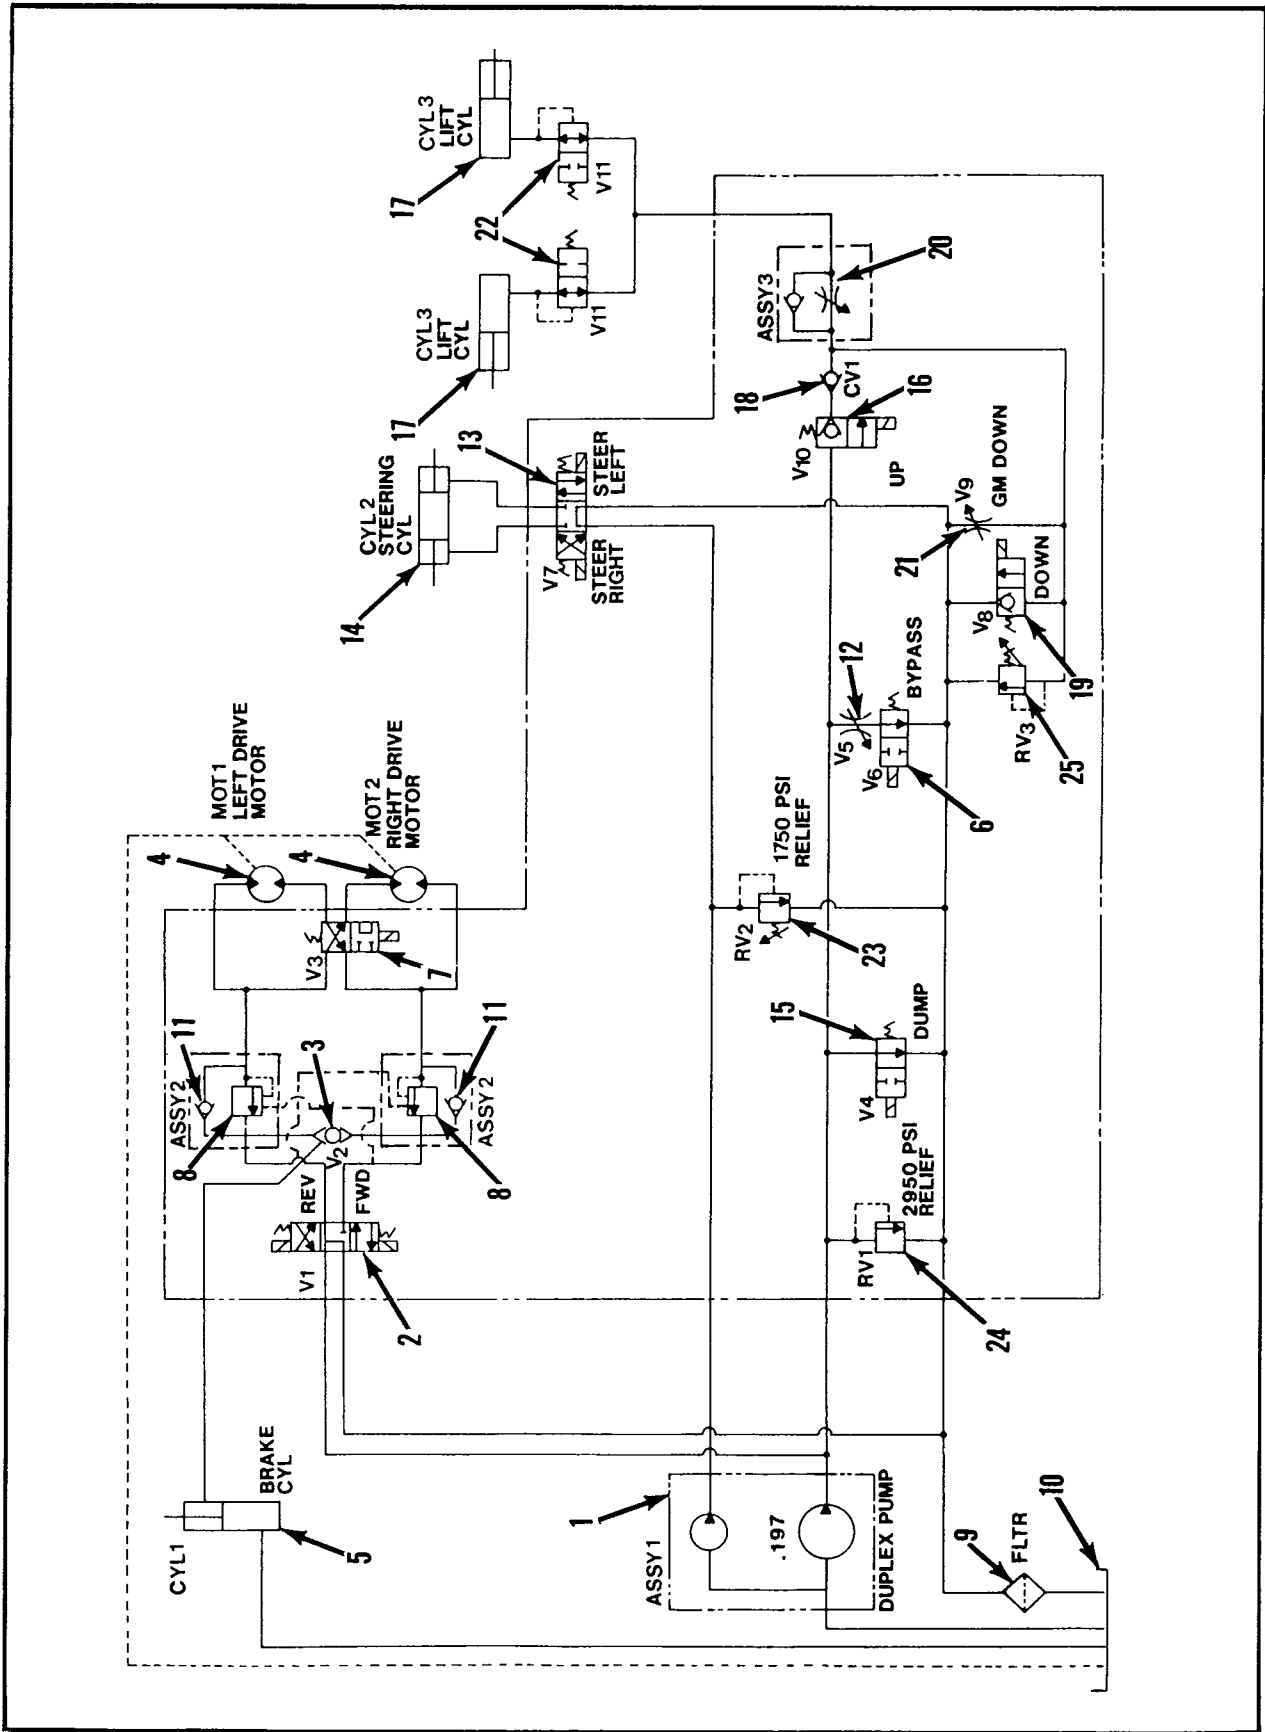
CYL 3
LIFT
CYL

17

22

V11

CYL 3
LIFT
CYL

17

V11

20

ASSY3

CYL 2
STEERING
CYL

13

14

V7

STEER
LEFT

STEER
RIGHT

18

CV1

16

V10

UP

V9

GM DOWN

21

DOWN

V8

19

12

BYPASS

V5

V6

6

RV3

25

MOT 1
LEFT DRIVE
MOTOR

MOT 2
RIGHT DRIVE
MOTOR

4

4

V3

7

1750 PSI
RELIEF

RV2

23

11

11

ASSY 2

ASSY 2

3

8

8

V2

15

DUMP

V4

REV

FWD

V1

2

2950 PSI
RELIEF

RV1

24

CYL1

BRAKE
CYL

5

1

ASSY1

.197

DUPLEX PUMP

9

FLTR

10